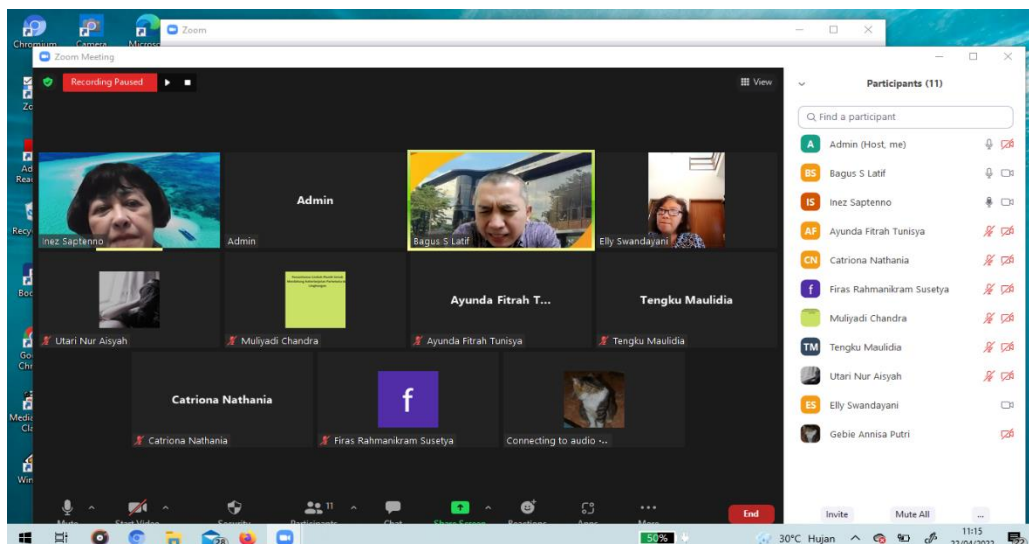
Chromium Camera Microso Zoom

Zoom Meeting

Recording Paused

View

Inez Saptenno

Admin

Admin

Bagus S Latif

Elly Swandajani

Utari Nur Aisyah

Muliyadi Chandra

Ayunda Fitrah T...

Ayunda Fitrah Tunisya

Tengku Maulidia

Tengku Maulidia

Catriona Nathania

Catriona Nathania

f

Firas Rahmanikram Susetya

Connecting to audio ...

Participants (11)

Find a participant

A Admin (Host, me)

BS Bagus S Latif

IS Inez Saptenno

AF Ayunda Fitrah Tunisya

CN Catriona Nathania

f Firas Rahmanikram Susetya

Muliyadi Chandra

TM Tengku Maulidia

Utari Nur Aisyah

ES Elly Swandayani

Gebie Annisa Putri

Invite Mute All ...

Mute Start Video Security Participants 11 Chat Share Screen Reactions Apps More End

50%

30°C Hujan

11:15
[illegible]